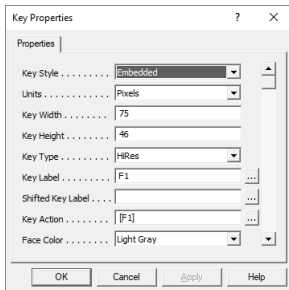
Key Properties ? ×

Properties

| | |
|---|---|
| Key Style . . . . . . . . . | Embedded |
| Units . . . . . . . . . . . . | Pixels |
| Key Width . . . . . . . . | 75 |
| Key Height . . . . . . . | 46 |
| Key Type . . . . . . . . . | HiRes |
| Key Label . . . . . . . . | F1 |
| Shifted Key Label . . . . | |
| Key Action . . . . . . . . | [F1] |
| Face Color . . . . . . . . | Light Gray |

OK Cancel Apply Help